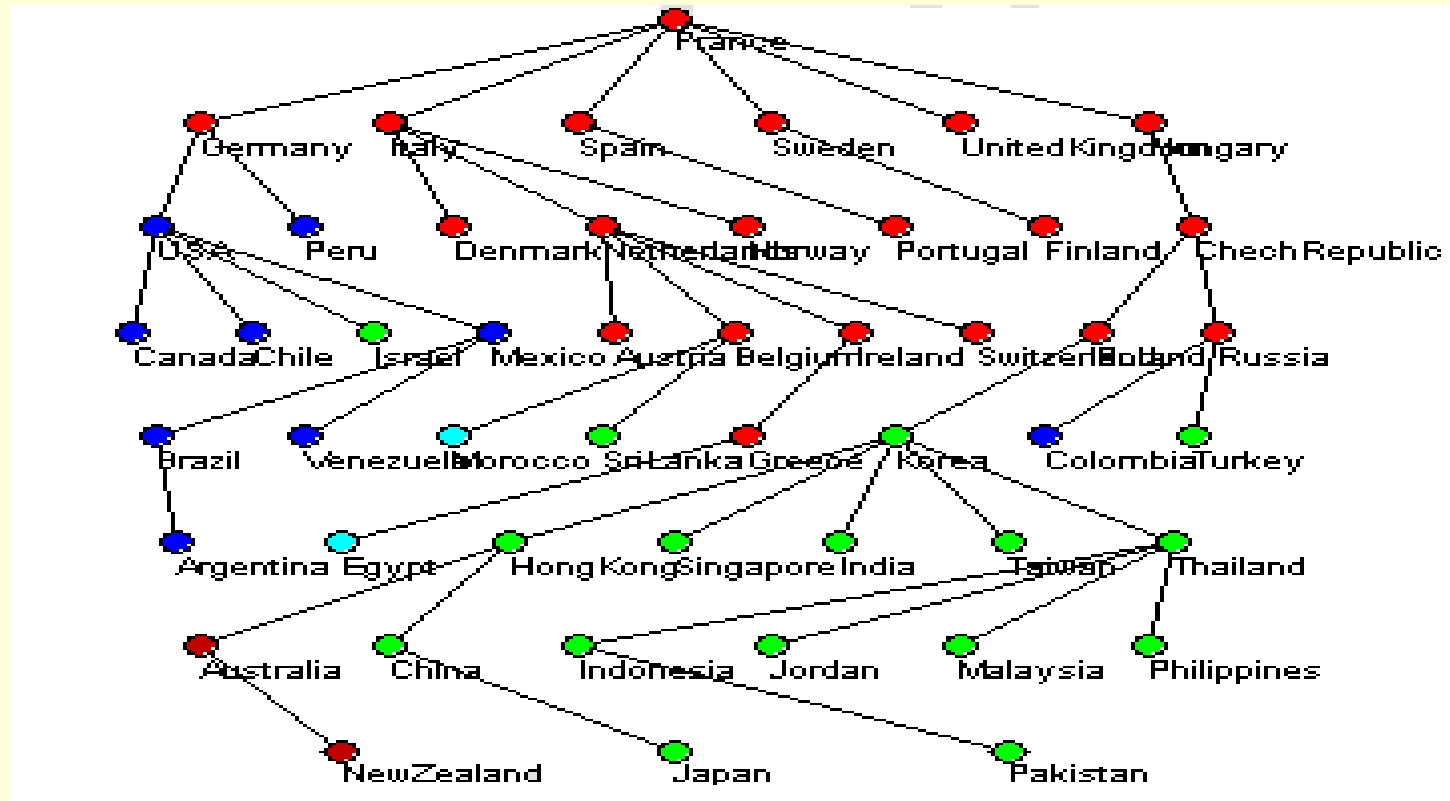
France

Germany Italy Spain Sweden United Kingdom Hungary

USA Peru Denmark Netherlands Norway Portugal Finland Chech Republic

Canada Chile Israel Mexico Austria Belgium Ireland Switzerland Poland Russia

Brazil Venezuela Morocco Sri Lanka Greece Korea Colombia Turkey

Argentina Egypt Hong Kong Singapore India Taiwan Thailand

Australia China Indonesia Jordan Malaysia Philippines

New Zealand Japan Pakistan